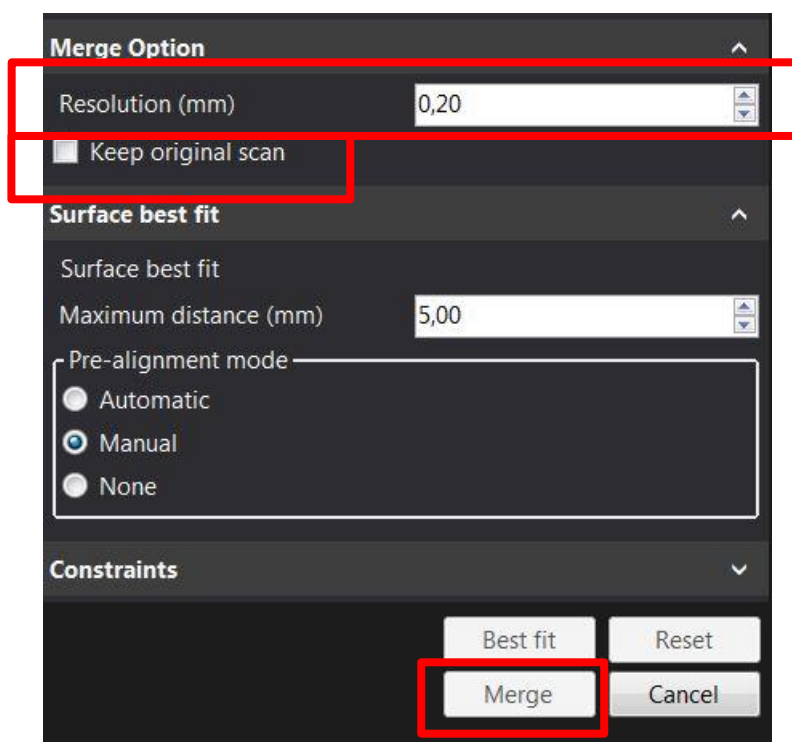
Merge Option

Resolution (mm) 0,20

Keep original scan

Surface best fit

Surface best fit

Maximum distance (mm) 5,00

Pre-alignment mode

Automatic

Manual

None

Constraints

Best fit

Reset

Merge

Cancel